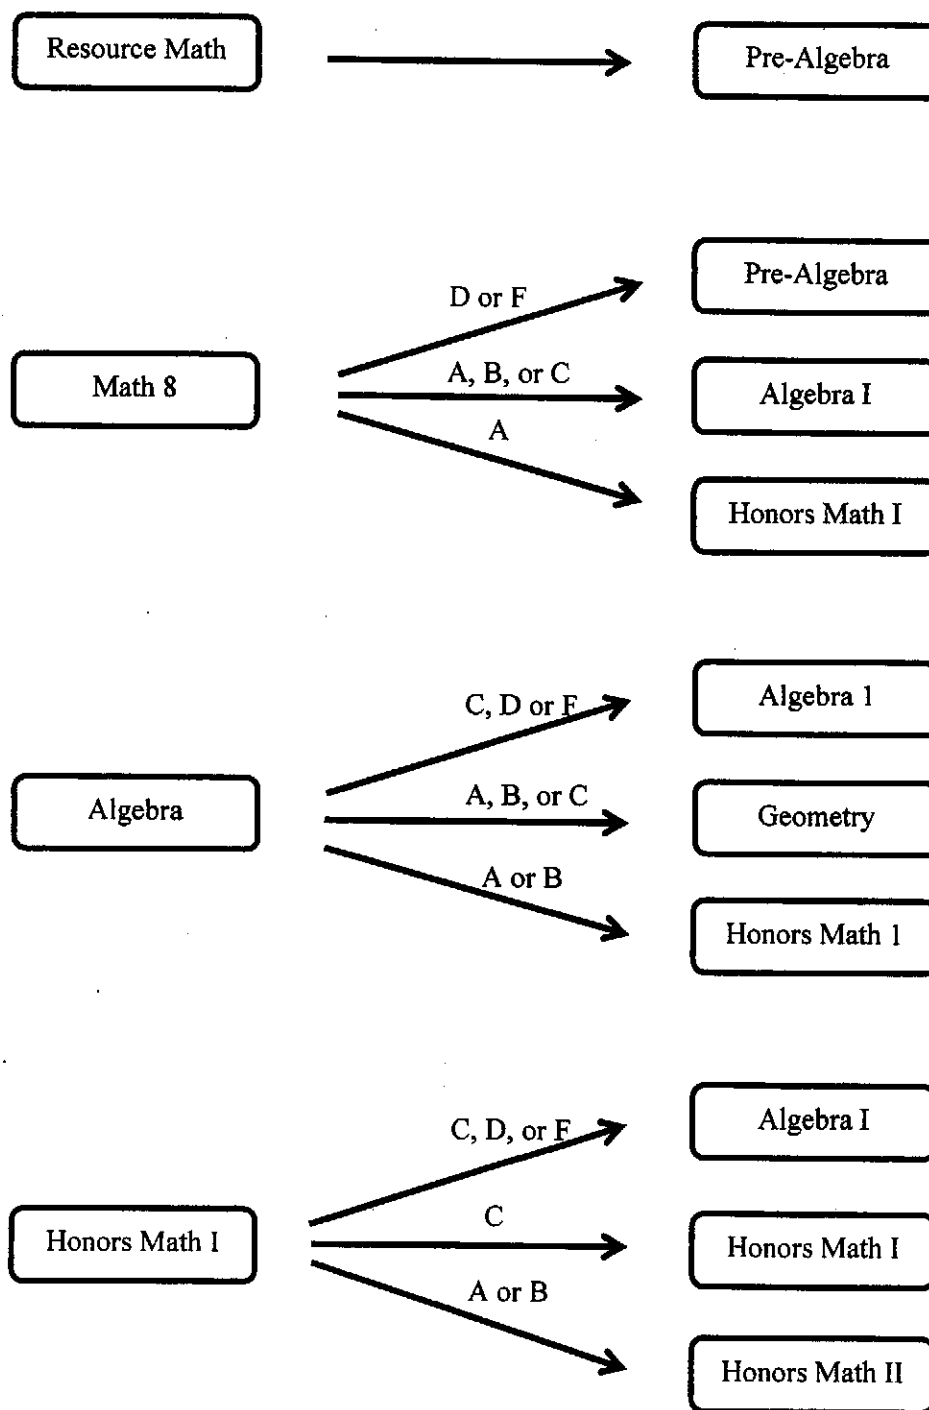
Resource Math

Pre-Algebra

Math 8

D or F

Pre-Algebra

A, B, or C

Algebra I

A

Honors Math I

Algebra

C, D or F

Algebra 1

A, B, or C

Geometry

A or B

Honors Math 1

Honors Math I

C, D, or F

Algebra I

C

Honors Math I

A or B

Honors Math II